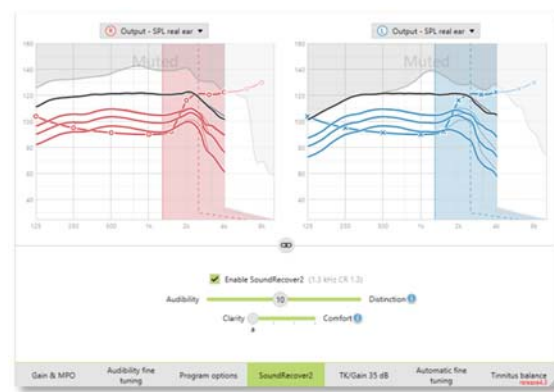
R Output - SPL real ear ▾

L Output - SPL real ear ▾

160
140
120
100
80
60
40

Muted

125 250 500 1k 2k 4k 8k

160
140
120
100
80
60
40

Muted

125 250 500 1k 2k 4k 8k

Enable SoundRecover2 (1.3 kHz CR 1.3)

Audibility 10 Distinction

Clarity a Comfort

Gain & MPO | Audibility fine tuning | Program options | SoundRecover2 | TK/Gain 35 dB | Automatic fine tuning | Tinnitus balance